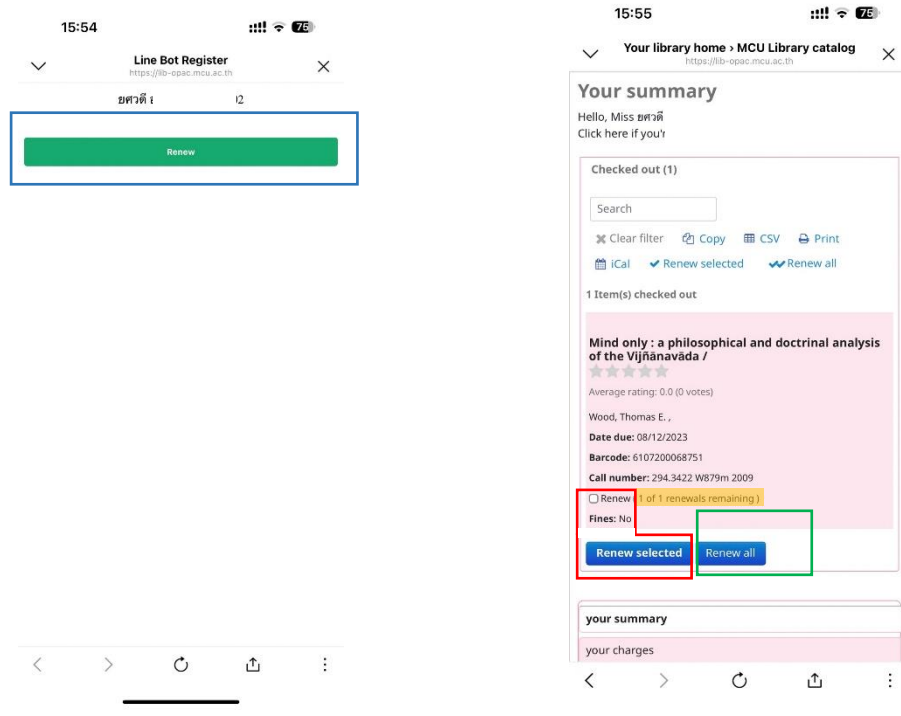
15:54

76

Line Bot Register
https://lib-opac.mcu.ac.th

ยศวดี ะ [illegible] 02

Renew

15:55

76

Your library home › MCU Library catalog
https://lib-opac.mcu.ac.th

Your summary

Hello, Miss ยศวดี
Click here if you'r

Checked out (1)

Search

Clear filter Copy CSV Print
iCal Renew selected Renew all

1 Item(s) checked out

Mind only : a philosophical and doctrinal analysis of the Vijñānavāda /

Average rating: 0.0 (0 votes)

Wood, Thomas E. ,

Date due: 08/12/2023

Barcode: 6107200068751

Call number: 294.3422 W879m 2009

Renew ( 1 of 1 renewals remaining )

Fines: No

Renew selected Renew all

your summary

your charges